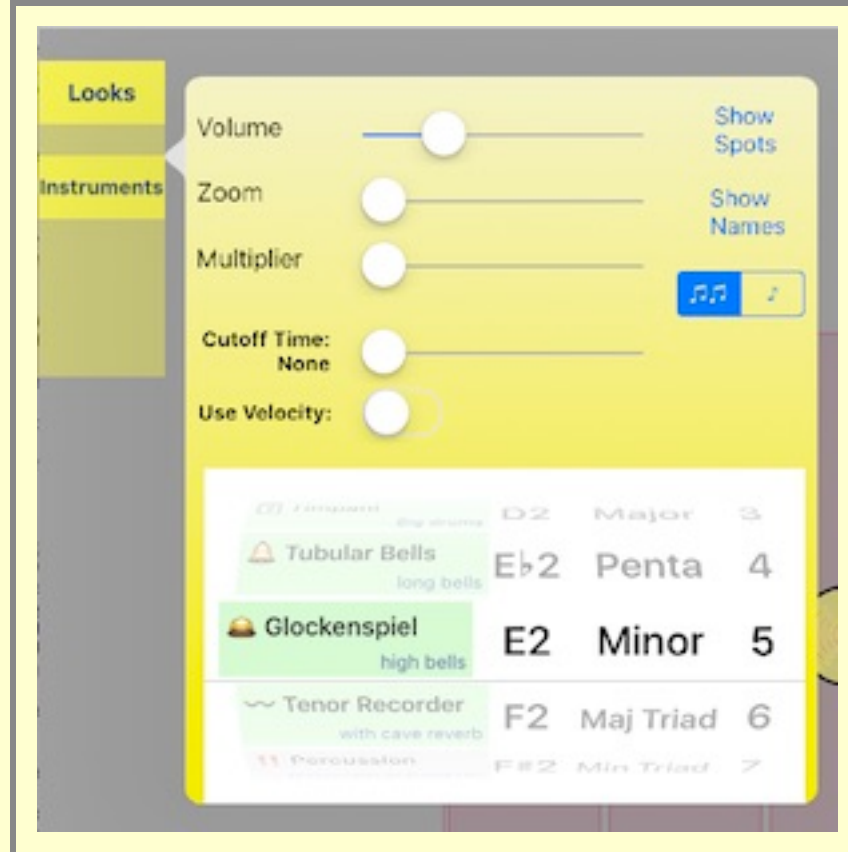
Looks

Instruments

Volume

Show Spots

Zoom

Show Names

Multiplier

Cutoff Time: None

Use Velocity:

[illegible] Timpani
big drums
D2
Major
3

Tubular Bells
long bells
E♭2
Penta
4

Glockenspiel
high bells
E2
Minor
5

Tenor Recorder
with cave reverb
F2
Maj Triad
6

Percussion
F#2
Min Triad
7